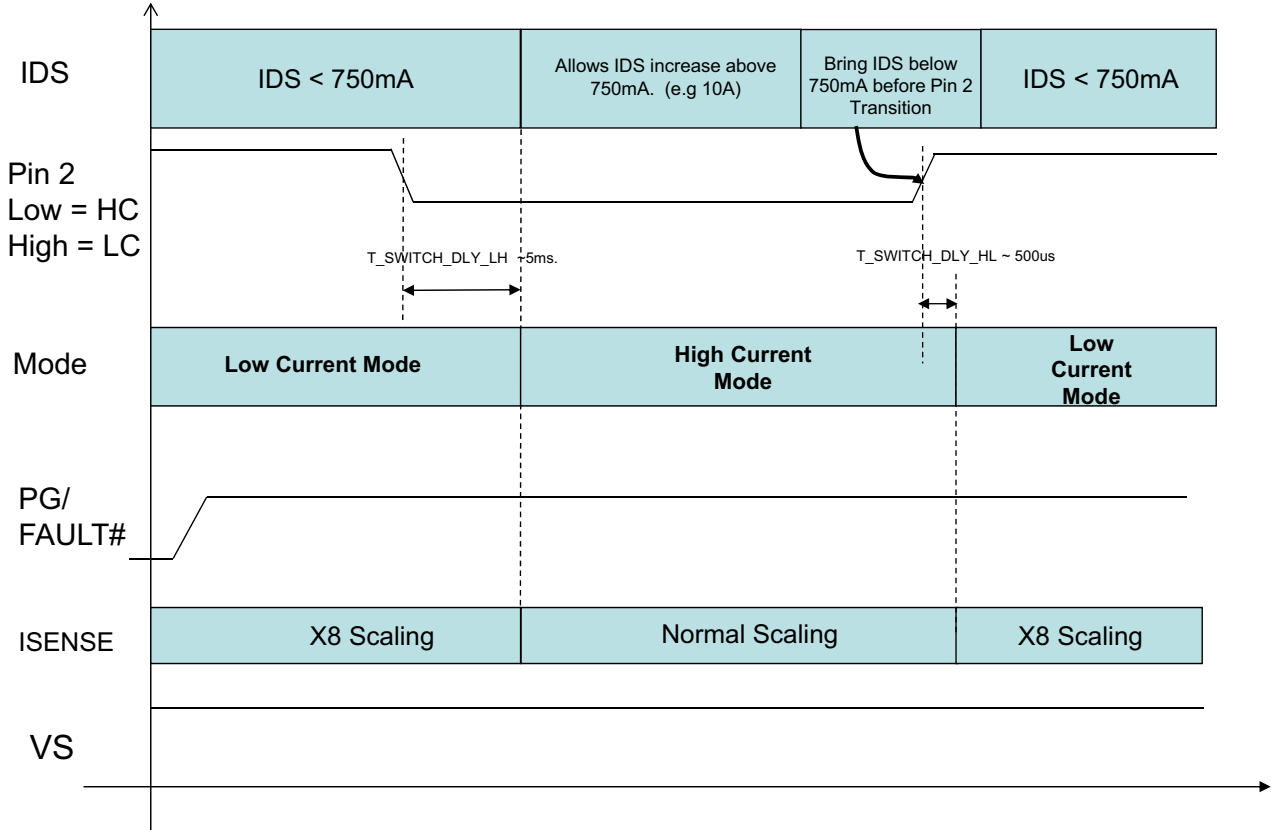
IDS

IDS < 750mA

Allows IDS increase above 750mA. (e.g 10A)

Bring IDS below 750mA before Pin 2 Transition

IDS < 750mA

Pin 2
Low = HC
High = LC

T_SWITCH_DLY_LH ~5ms.

T_SWITCH_DLY_HL ~ 500us

Mode

Low Current Mode

High Current Mode

Low Current Mode

PG/
FAULT#

ISENSE

X8 Scaling

Normal Scaling

X8 Scaling

VS